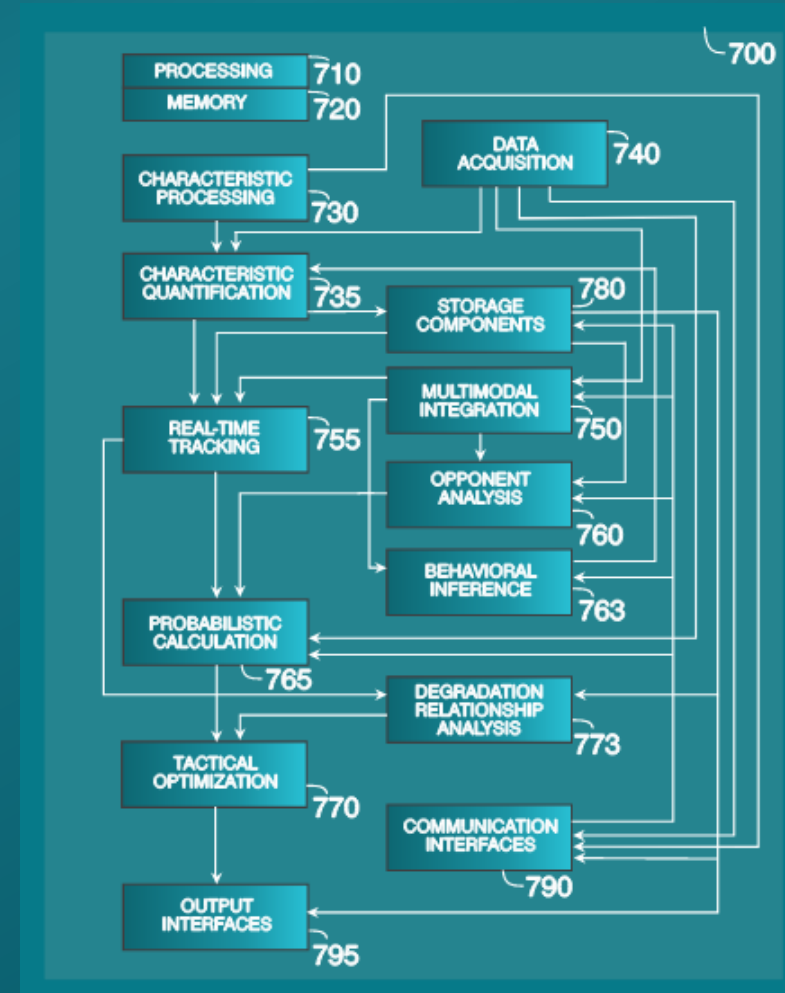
700

PROCESSING 710
MEMORY 720

DATA ACQUISITION 740

CHARACTERISTIC PROCESSING 730

CHARACTERISTIC QUANTIFICATION 735

STORAGE COMPONENTS 780

MULTIMODAL INTEGRATION 750

REAL-TIME TRACKING 755

OPPONENT ANALYSIS 760

BEHAVIORAL INFERENCE 763

PROBABILISTIC CALCULATION 765

DEGRADATION RELATIONSHIP ANALYSIS 773

TACTICAL OPTIMIZATION 770

COMMUNICATION INTERFACES 790

OUTPUT INTERFACES 795